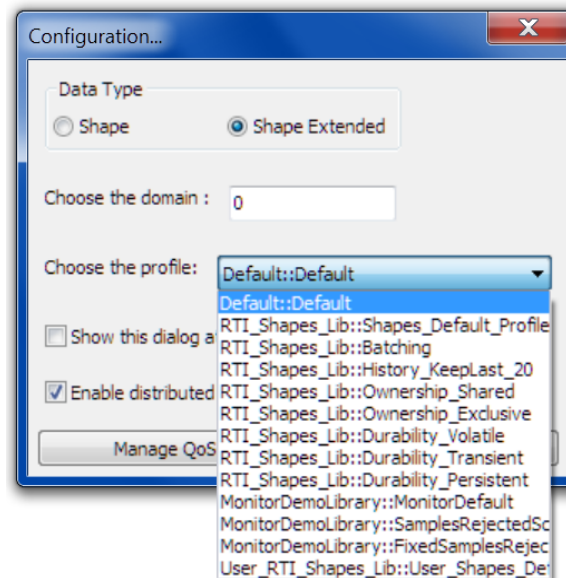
Configuration...

Data Type

Shape

Shape Extended

Choose the domain :

0

Choose the profile:

Default::Default

Default::Default

RTI_Shapes_Lib::Shapes_Default_Profile

RTI_Shapes_Lib::Batching

RTI_Shapes_Lib::History_KeepLast_20

RTI_Shapes_Lib::Ownership_Shared

RTI_Shapes_Lib::Ownership_Exclusive

RTI_Shapes_Lib::Durability_Volatile

RTI_Shapes_Lib::Durability_Transient

RTI_Shapes_Lib::Durability_Persistent

MonitorDemoLibrary::MonitorDefault

MonitorDemoLibrary::SamplesRejectedSc

MonitorDemoLibrary::FixedSamplesRejec

User_RTI_Shapes_Lib::User_Shapes_De

Show this dialog a

Enable distributed

Manage QoS